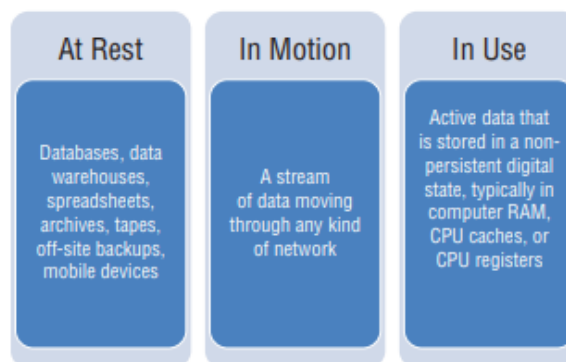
At Rest

Databases, data warehouses, spreadsheets, archives, tapes, off-site backups, mobile devices

In Motion

A stream of data moving through any kind of network

In Use

Active data that is stored in a non-persistent digital state, typically in computer RAM, CPU caches, or CPU registers